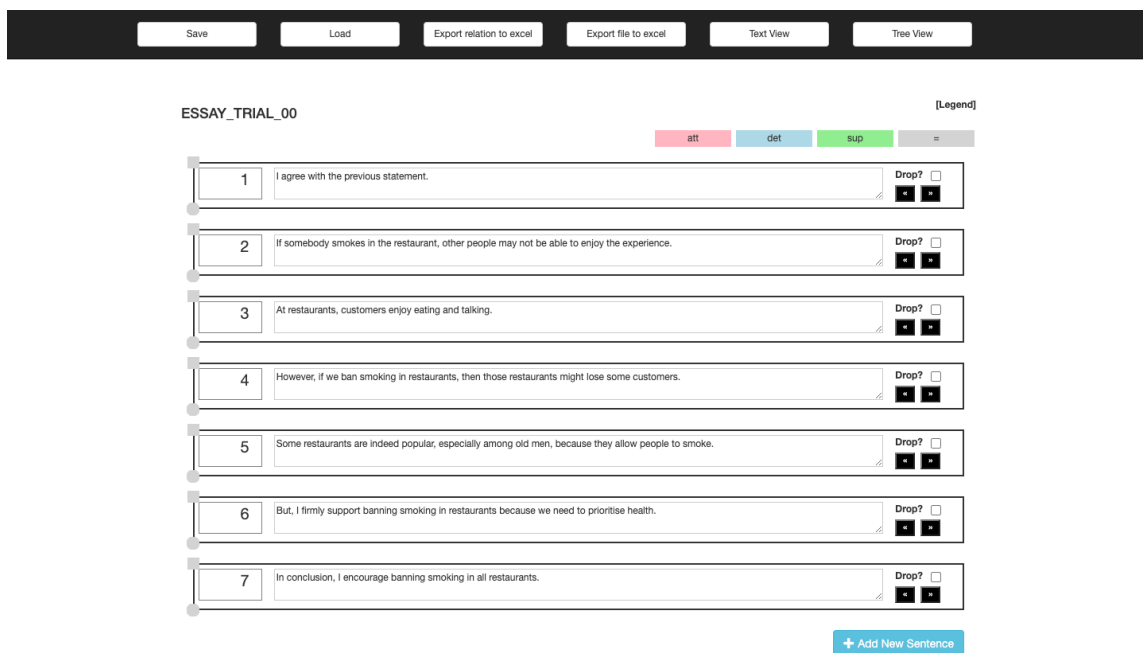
Save Load Export relation to excel Export file to excel Text View Tree View

ESSAY_TRIAL_00

[Legend]

att det sup =

1 I agree with the previous statement. Drop? « »

2 If somebody smokes in the restaurant, other people may not be able to enjoy the experience. Drop? « »

3 At restaurants, customers enjoy eating and talking. Drop? « »

4 However, if we ban smoking in restaurants, then those restaurants might lose some customers. Drop? « »

5 Some restaurants are indeed popular, especially among old men, because they allow people to smoke. Drop? « »

6 But, I firmly support banning smoking in restaurants because we need to prioritise health. Drop? « »

7 In conclusion, I encourage banning smoking in all restaurants. Drop? « »

+ Add New Sentence